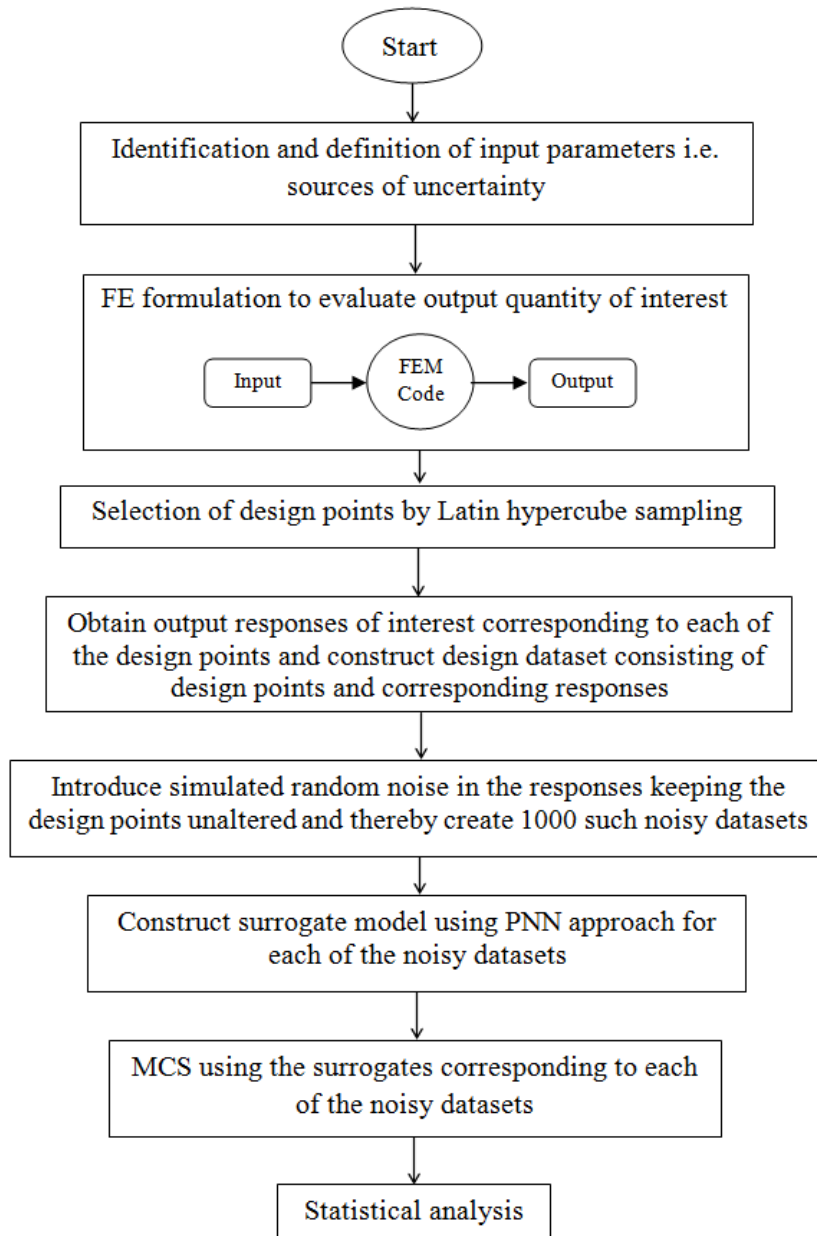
Start

Identification and definition of input parameters i.e. sources of uncertainty

FE formulation to evaluate output quantity of interest

Input

FEM Code

Output

Selection of design points by Latin hypercube sampling

Obtain output responses of interest corresponding to each of the design points and construct design dataset consisting of design points and corresponding responses

Introduce simulated random noise in the responses keeping the design points unaltered and thereby create 1000 such noisy datasets

Construct surrogate model using PNN approach for each of the noisy datasets

MCS using the surrogates corresponding to each of the noisy datasets

Statistical analysis